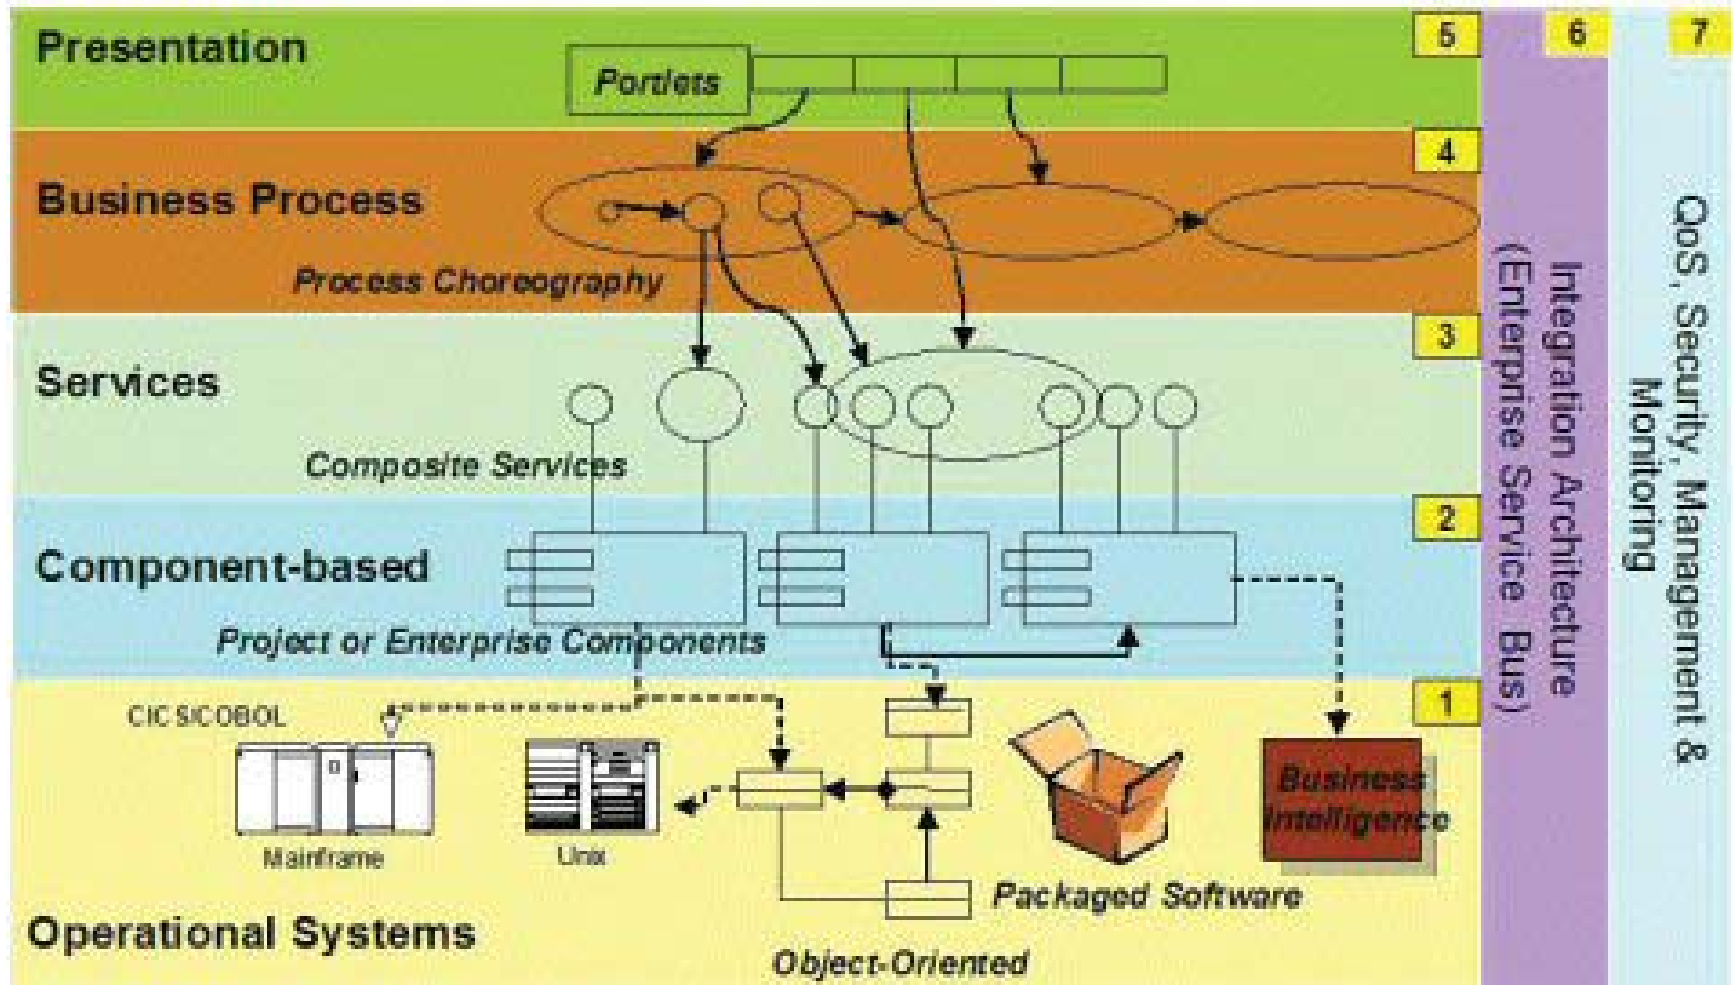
Presentation

Portlets

5

6

7

4

Business Process

Process Choreography

3

Services

Composite Services

2

Component-based

Project or Enterprise Components

1

CICS/COBOL

Mainframe

Unix

Packaged Software

Business Intelligence

Operational Systems

Object-Oriented

Integration Architecture (Enterprise Service Bus)

QoS, Security, Management & Monitoring